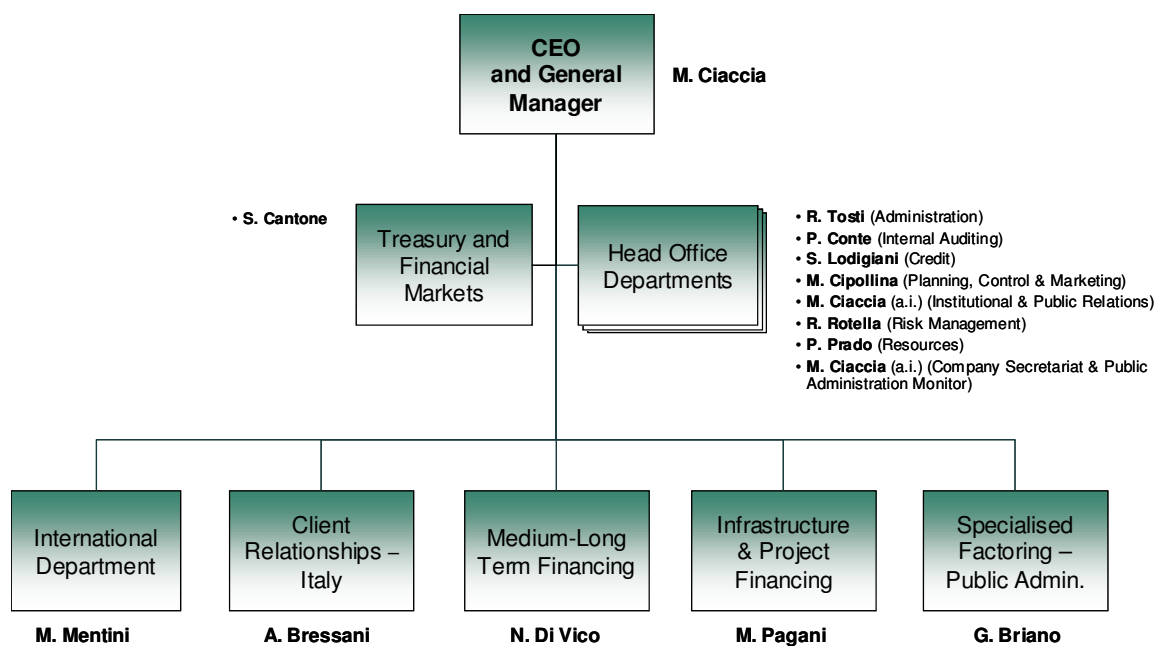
CEO and General Manager

M. Ciaccia

• S. Cantone

Treasury and Financial Markets

Head Office Departments

• R. Tosti (Administration)
• P. Conte (Internal Auditing)
• S. Lodigiani (Credit)
• M. Cipollina (Planning, Control & Marketing)
• M. Ciaccia (a.i.) (Institutional & Public Relations)
• R. Rotella (Risk Management)
• P. Prado (Resources)
• M. Ciaccia (a.i.) (Company Secretariat & Public Administration Monitor)

International Department

Client Relationships – Italy

Medium-Long Term Financing

Infrastructure & Project Financing

Specialised Factoring – Public Admin.

M. Mentini

A. Bressani

N. Di Vico

M. Pagani

G. Briano